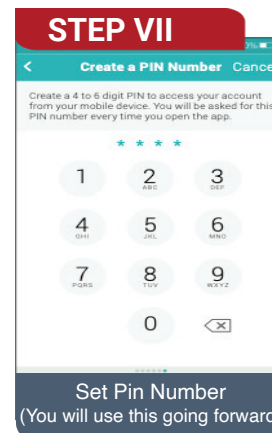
STEP VII

Create a PIN Number Cance

Create a 4 to 6 digit PIN to access your account from your mobile device. You will be asked for this PIN number every time you open the app.

* * * *

1
2 ABC
3 DEF
4 GHI
5 JKL
6 MNO
7 PQRS
8 TUV
9 WXYZ
0

Set Pin Number
(You will use this going forward